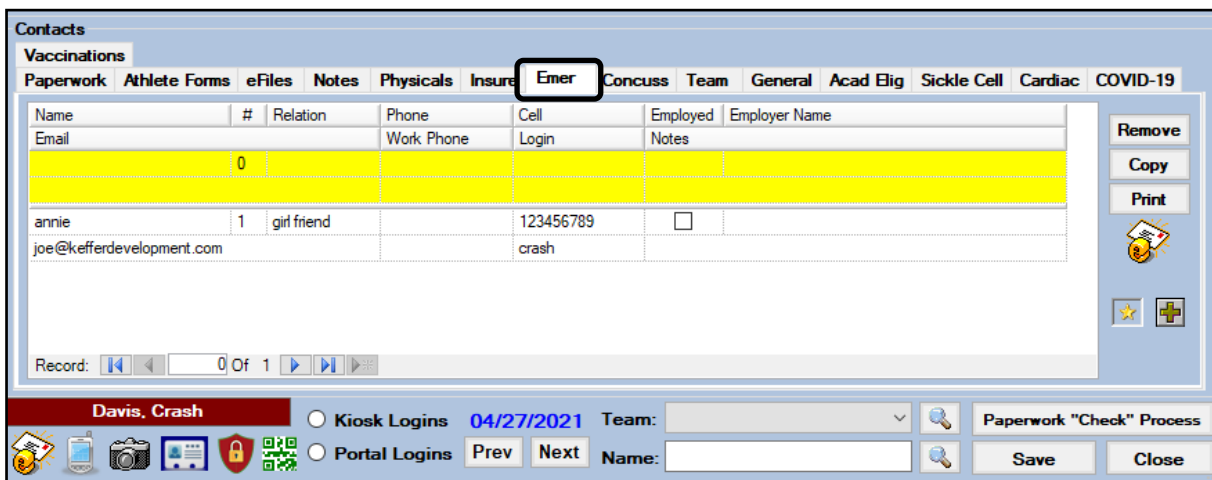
Contacts

Vaccinations

Paperwork | Athlete Forms | eFiles | Notes | Physicals | Insure | Emer | Concuss | Team | General | Acad Elig | Sickle Cell | Cardiac | COVID-19

| Name | # | Relation | Phone | Cell | Employed | Employer Name |
|---|---|---|---|---|---|---|
| Email | | | Work Phone | Login | Notes | |
| | 0 | | | | | |
| annie | 1 | girl friend | | 123456789 | ☐ | |
| joe@kefferdevelopment.com | | | | crash | | |

Record: 0 Of 1

Remove

Copy

Print

Davis, Crash

Kiosk Logins 04/27/2021 Team:

Paperwork "Check" Process

Portal Logins Prev Next Name:

Save

Close